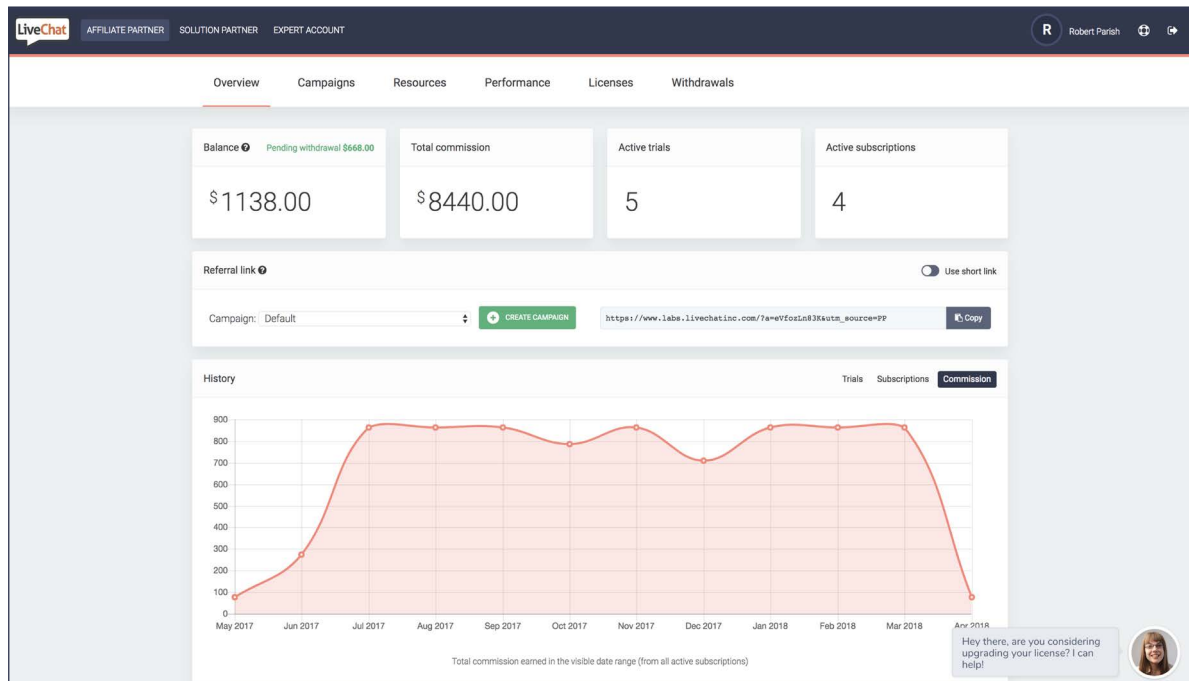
LiveChat AFFILIATE PARTNER SOLUTION PARTNER EXPERT ACCOUNT

R Robert Parish

Overview Campaigns Resources Performance Licenses Withdrawals

Balance Pending withdrawal $668.00
$1138.00

Total commission
$8440.00

Active trials
5

Active subscriptions
4

Referral link
Use short link

Campaign: Default
CREATE CAMPAIGN
https://www.labs.livechatinc.com/?a=eVfozLn83K&utm_source=PP
Copy

History
Trials Subscriptions Commission

900
800
700
600
500
400
300
200
100
0

May 2017 Jun 2017 Jul 2017 Aug 2017 Sep 2017 Oct 2017 Nov 2017 Dec 2017 Jan 2018 Feb 2018 Mar 2018 Apr 2018

Total commission earned in the visible date range (from all active subscriptions)

Hey there, are you considering upgrading your license? I can help!